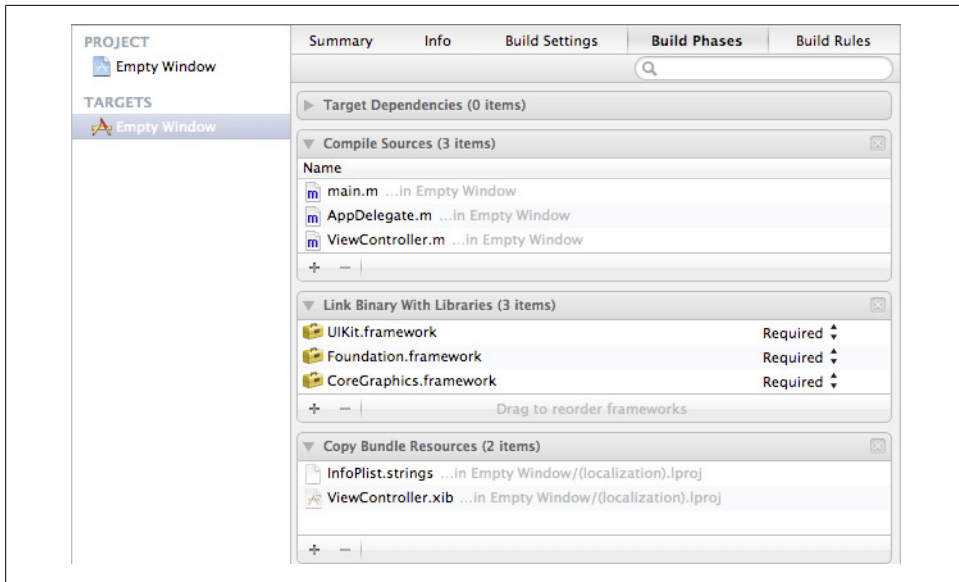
PROJECT
Empty Window
TARGETS
Empty Window

Summary Info Build Settings Build Phases Build Rules

Target Dependencies (0 items)

Compile Sources (3 items)
Name
main.m ...in Empty Window
AppDelegate.m ...in Empty Window
ViewController.m ...in Empty Window
+ −

Link Binary With Libraries (3 items)
UIKit.framework Required
Foundation.framework Required
CoreGraphics.framework Required
+ − Drag to reorder frameworks

Copy Bundle Resources (2 items)
InfoPlist.strings ...in Empty Window/(localization).lproj
ViewController.xib ...in Empty Window/(localization).lproj
+ −